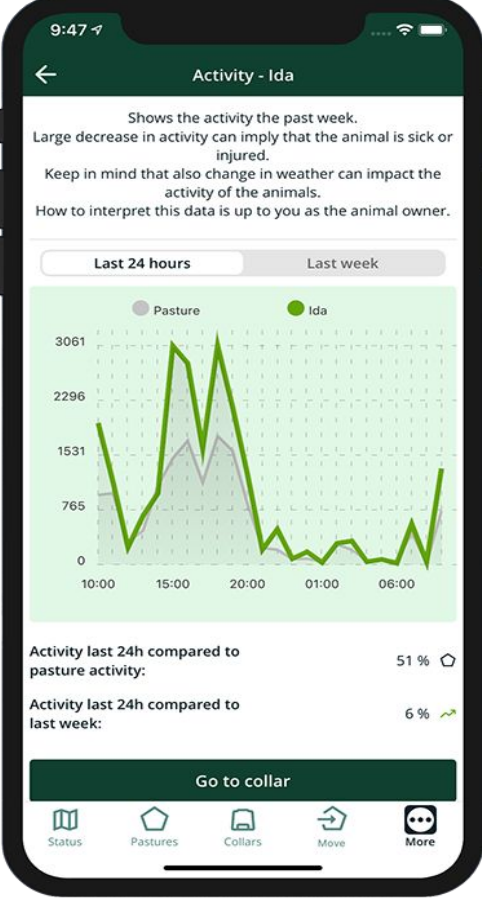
9:47

Activity - Ida

Shows the activity the past week.
Large decrease in activity can imply that the animal is sick or injured.
Keep in mind that also change in weather can impact the activity of the animals.
How to interpret this data is up to you as the animal owner.

Last 24 hours | Last week

Pasture Ida

3061
2296
1531
765
0
10:00 15:00 20:00 01:00 06:00

Activity last 24h compared to pasture activity: 51 %

Activity last 24h compared to last week: 6 %

Go to collar

Status Pastures Collars Move More